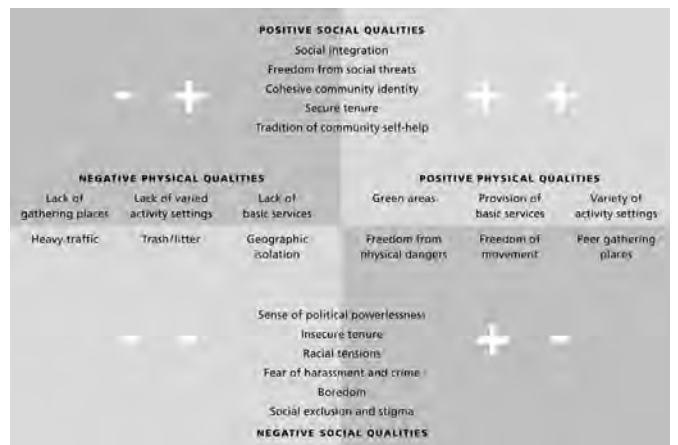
POSITIVE SOCIAL QUALITIES
Social integration
Freedom from social threats
Cohesive community identity
Secure tenure
Tradition of community self-help

- +

+ +

NEGATIVE PHYSICAL QUALITIES

| Lack of gathering places | Lack of varied activity settings | Lack of basic services |
|---|---|---|
| Heavy traffic | Trash/litter | Geographic isolation |

POSITIVE PHYSICAL QUALITIES

| Green areas | Provision of basic services | Variety of activity settings |
|---|---|---|
| Freedom from physical dangers | Freedom of movement | Peer gathering places |

- -

+ -

Sense of political powerlessness
Insecure tenure
Racial tensions
Fear of harassment and crime
Boredom
Social exclusion and stigma
NEGATIVE SOCIAL QUALITIES